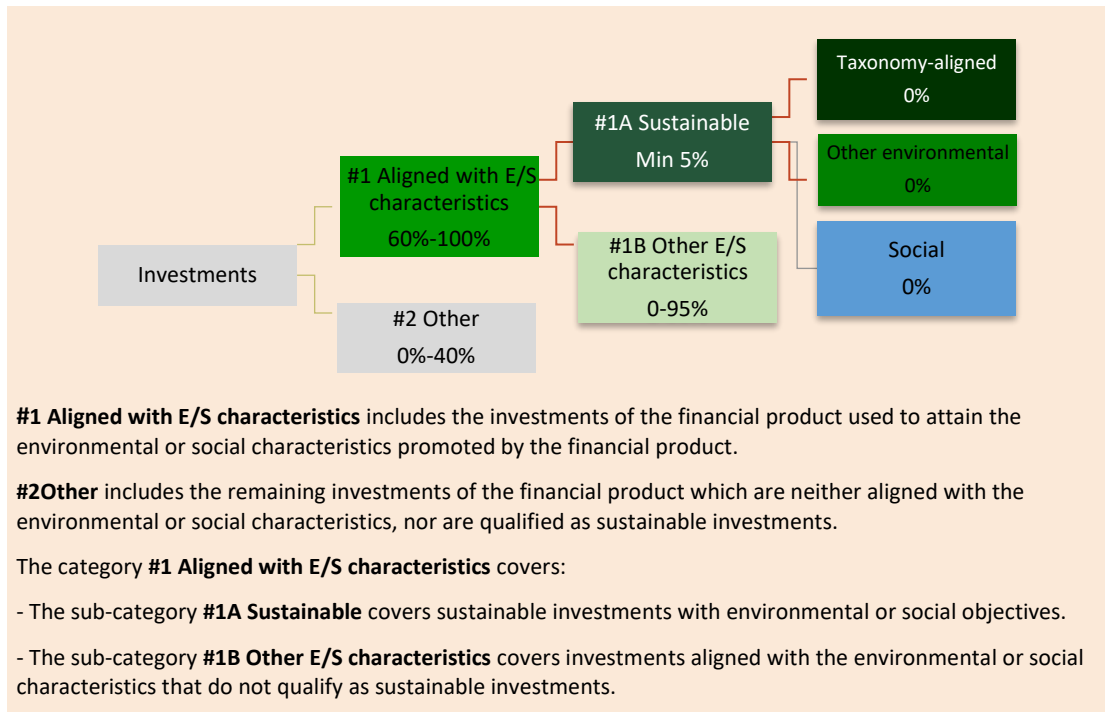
Investments

#1 Aligned with E/S characteristics
60%-100%

#2 Other
0%-40%

#1A Sustainable
Min 5%

#1B Other E/S characteristics
0-95%

Taxonomy-aligned
0%

Other environmental
0%

Social
0%

**#1 Aligned with E/S characteristics** includes the investments of the financial product used to attain the environmental or social characteristics promoted by the financial product.

**#2Other** includes the remaining investments of the financial product which are neither aligned with the environmental or social characteristics, nor are qualified as sustainable investments.

The category **#1 Aligned with E/S characteristics** covers:

- The sub-category **#1A Sustainable** covers sustainable investments with environmental or social objectives.

- The sub-category **#1B Other E/S characteristics** covers investments aligned with the environmental or social characteristics that do not qualify as sustainable investments.